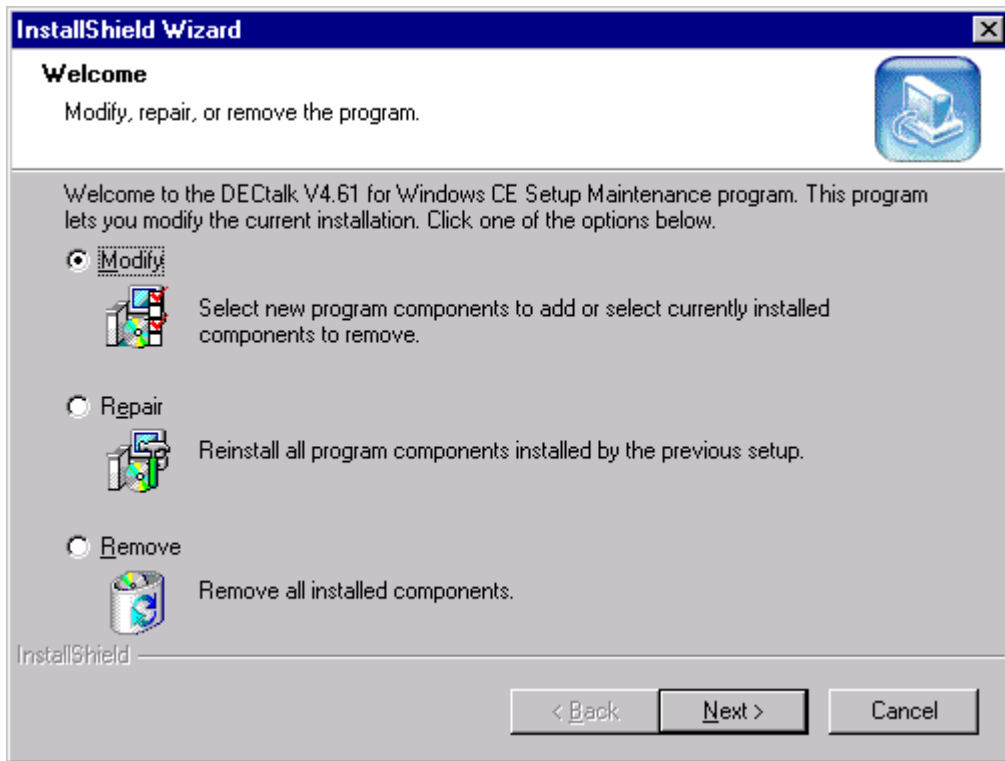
InstallShield Wizard

Welcome

Modify, repair, or remove the program.

Welcome to the DECtalk V4.61 for Windows CE Setup Maintenance program. This program lets you modify the current installation. Click one of the options below.

Modify

Select new program components to add or select currently installed components to remove.

Repair

Reinstall all program components installed by the previous setup.

Remove

Remove all installed components.

InstallShield

< Back

Next >

Cancel